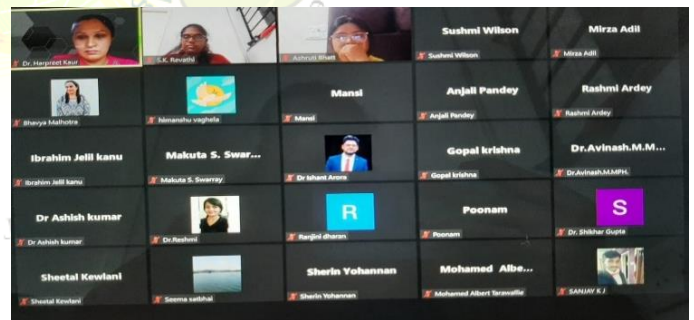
Dr. Harpreet Kaur

S.K. Revathi

Ashruti Bhatt

Sushmi Wilson
Sushmi Wilson

Mirza Adil
Mirza Adil

Bhavya Malhotra

himanshu vaghela

Mansi
Mansi

Anjali Pandey
Anjali Pandey

Rashmi Ardey
Rashmi Ardey

Ibrahim Jelil kanu
Ibrahim Jelil kanu

Makuta S. Swar...
Makuta S. Swarray

Dr Ishant Arora

Gopal krishna
Gopal krishna

Dr.Avinash.M.M...
Dr.Avinash.M.MPH.

Dr Ashish kumar
Dr Ashish kumar

Dr.Reshmi

R
Ranjini dharan

Poonam
Poonam

S
Dr. Shikhar Gupta

Sheetal Kewlani
Sheetal Kewlani

Seema saibhal

Sherin Yohannan
Sherin Yohannan

Mohamed Albe...
Mohamed Albert Tarawallie

SANJAY K J